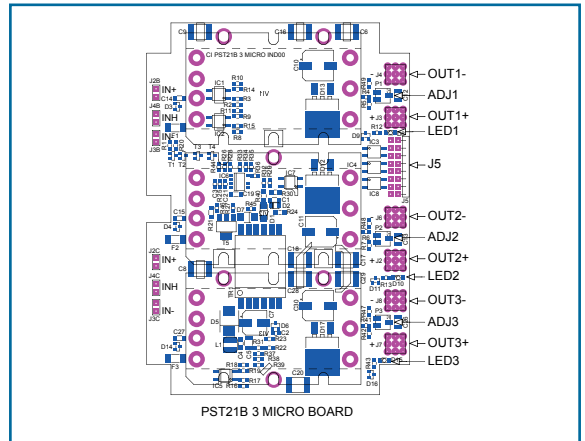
C9 C16 C6
CI PST21B 3 MICRO IND00
J2B IN+ C14 J4B INH J3B IN- NE1
IC1 R10 R14 R3 R2 R11 R9 R15 R8
11V
J4 P1 J1 D9 R12
OUT1-
ADJ1
OUT1+
LED1
T1 T2 T3 T4
IC4 IC7
C3 IC8 J5
J5
C15 D4 F2
T5
C11 C18
J8 P2 J2
OUT2-
ADJ2
OUT2+
LED2
J2C IN+ J4C INH J3C IN-
C8
R13 D10
J8 P3 J3
OUT3-
ADJ3
OUT3+
LED3
C27 D1 F3
D5 L1 D6 C2 R23 R22 R31 R37 R38 R39
R18 R16 R17 IC5 C20 D16
PST21B 3 MICRO BOARD